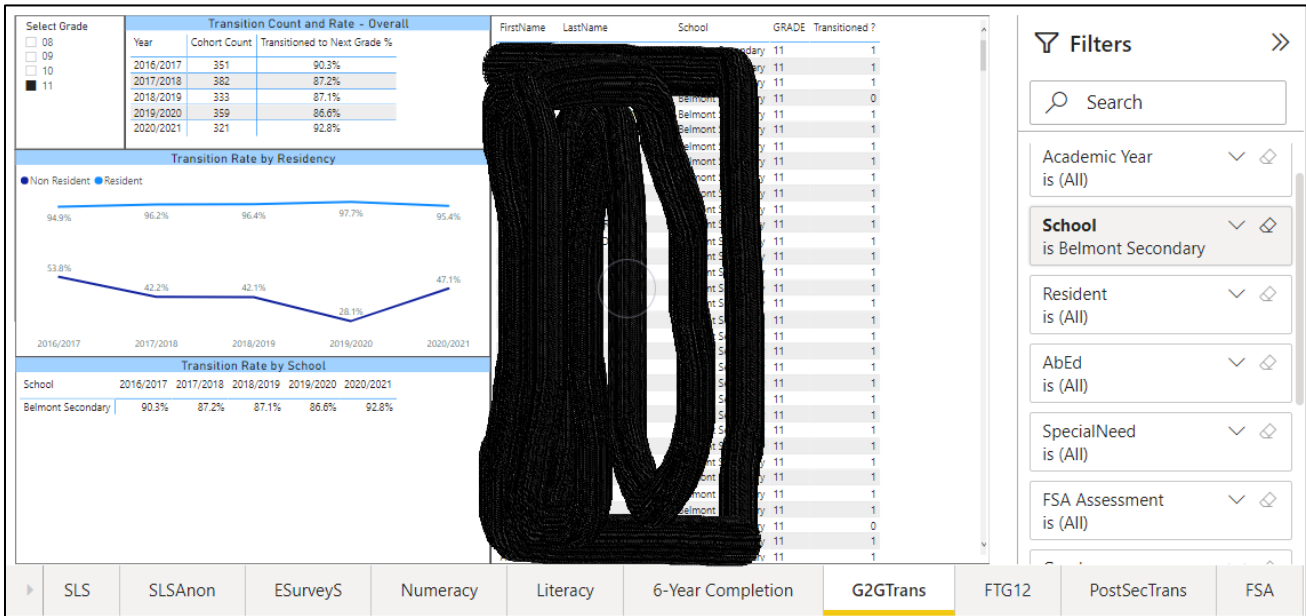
Select Grade
08
09
10
11

Transition Count and Rate - Overall

| Year | Cohort Count | Transitioned to Next Grade % |
|---|---|---|
| 2016/2017 | 351 | 90.3% |
| 2017/2018 | 382 | 87.2% |
| 2018/2019 | 333 | 87.1% |
| 2019/2020 | 359 | 86.6% |
| 2020/2021 | 321 | 92.8% |

Transition Rate by Residency

Non Resident Resident

94.9% 96.2% 96.4% 97.7% 95.4%

53.8% 42.2% 42.1% 28.1% 47.1%

2016/2017 2017/2018 2018/2019 2019/2020 2020/2021

Transition Rate by School

| School | 2016/2017 | 2017/2018 | 2018/2019 | 2019/2020 | 2020/2021 |
|---|---|---|---|---|---|
| Belmont Secondary | 90.3% | 87.2% | 87.1% | 86.6% | 92.8% |

| FirstName | LastName | School | GRADE | Transitioned ? |
|---|---|---|---|---|
| | | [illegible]dary | 11 | 1 |
| | | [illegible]y | 11 | 1 |
| | | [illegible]y | 11 | 1 |
| | | Belmont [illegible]y | 11 | 0 |
| | | Belmont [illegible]y | 11 | 1 |
| | | Belmont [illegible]y | 11 | 1 |
| | | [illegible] | 11 | 1 |
| | | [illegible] | 11 | 1 |
| | | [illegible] | 11 | 1 |
| | | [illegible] | 11 | 1 |
| | | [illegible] | 11 | 1 |
| | | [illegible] | 11 | 1 |
| | | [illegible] | 11 | 1 |
| | | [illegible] | 11 | 1 |
| | | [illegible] | 11 | 1 |
| | | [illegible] | 11 | 1 |
| | | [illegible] | 11 | 1 |
| | | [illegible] | 11 | 1 |
| | | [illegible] | 11 | 1 |
| | | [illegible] | 11 | 1 |
| | | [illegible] | 11 | 1 |
| | | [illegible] | 11 | 1 |
| | | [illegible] | 11 | 1 |
| | | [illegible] | 11 | 1 |
| | | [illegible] | 11 | 1 |
| | | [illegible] | 11 | 1 |
| | | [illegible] | 11 | 1 |
| | | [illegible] | 11 | 1 |
| | | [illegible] | 11 | 1 |
| | | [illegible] | 11 | 1 |
| | | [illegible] | 11 | 1 |
| | | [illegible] | 11 | 1 |
| | | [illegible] | 11 | 1 |
| | | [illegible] | 11 | 1 |
| | | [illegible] | 11 | 1 |
| | | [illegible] | 11 | 1 |
| | | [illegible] | 11 | 1 |
| | | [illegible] | 11 | 1 |
| | | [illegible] | 11 | 1 |
| | | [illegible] | 11 | 1 |
| | | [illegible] | 11 | 1 |
| | | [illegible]mont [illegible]y | 11 | 1 |
| | | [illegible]elmont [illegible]y | 11 | 1 |
| | | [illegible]y | 11 | 0 |
| | | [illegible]y | 11 | 1 |
| | | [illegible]y | 11 | 1 |

Filters
Search
Academic Year
is (All)
School
is Belmont Secondary
Resident
is (All)
AbEd
is (All)
SpecialNeed
is (All)
FSA Assessment
is (All)

SLS SLSAnon ESurveyS Numeracy Literacy 6-Year Completion G2GTrans FTG12 PostSecTrans FSA